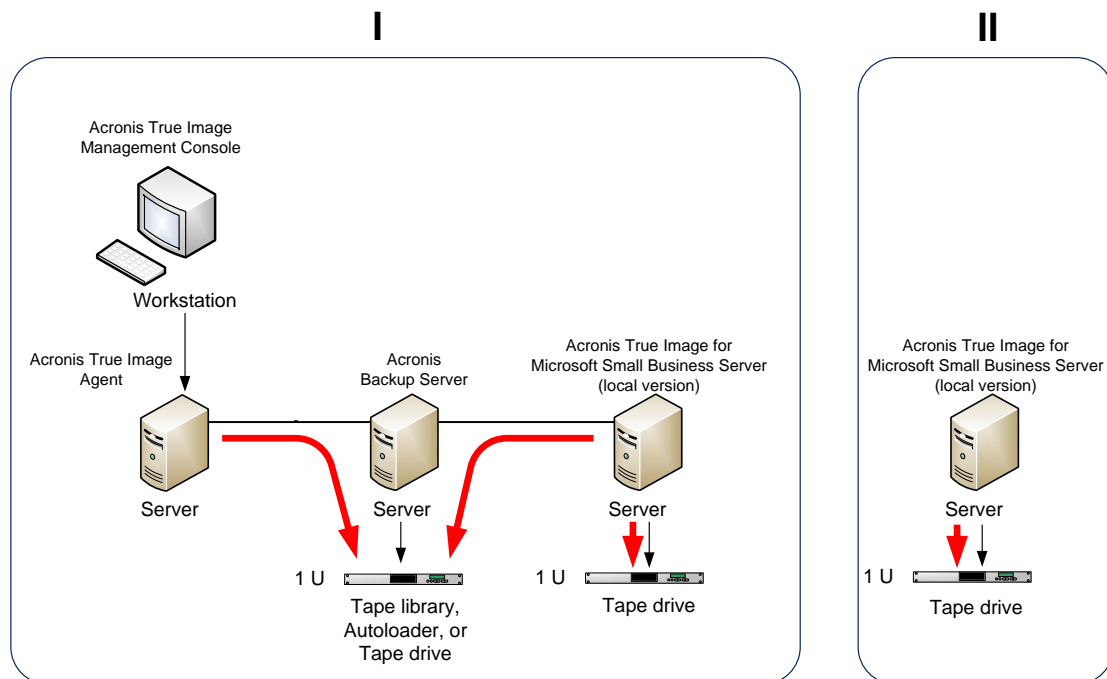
I

Acronis True Image Management Console

Workstation

Acronis True Image Agent

Server

Acronis Backup Server

Server

1 U

Tape library, Autoloader, or Tape drive

Acronis True Image for Microsoft Small Business Server (local version)

Server

1 U

Tape drive

II

Acronis True Image for Microsoft Small Business Server (local version)

Server

1 U

Tape drive